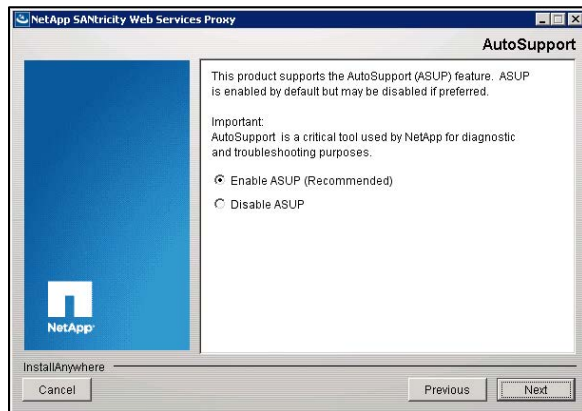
NetApp SANtricity Web Services Proxy

AutoSupport

This product supports the AutoSupport (ASUP) feature. ASUP is enabled by default but may be disabled if preferred.

Important:
AutoSupport is a critical tool used by NetApp for diagnostic and troubleshooting purposes.

Enable ASUP (Recommended)

Disable ASUP

NetApp

InstallAnywhere

Cancel

Previous

Next